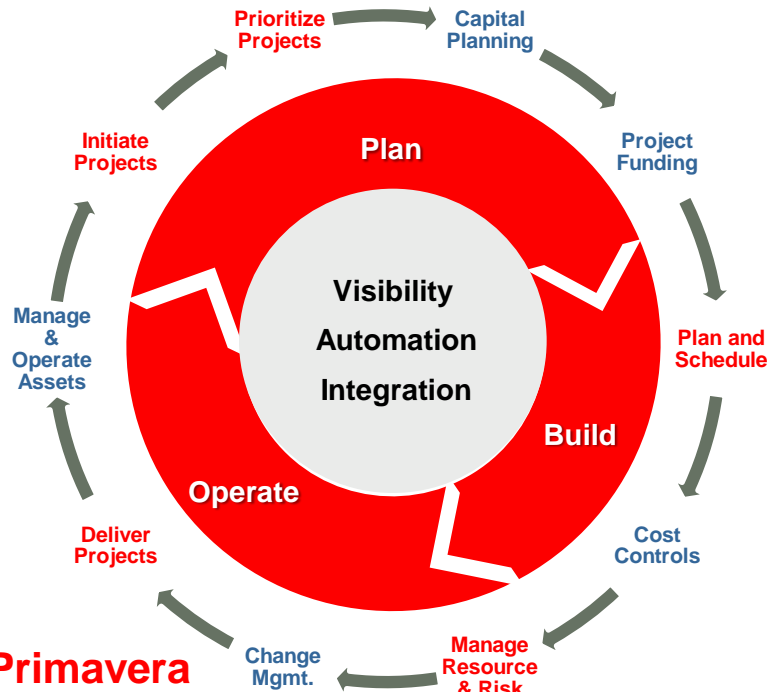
Prioritize Projects

Capital Planning

Project Funding

Plan and Schedule

Cost Controls

Manage Resource & Risk

Change Mgmt.

Deliver Projects

Manage & Operate Assets

Initiate Projects

Plan

Build

Operate

Visibility

Automation

Integration

Primavera